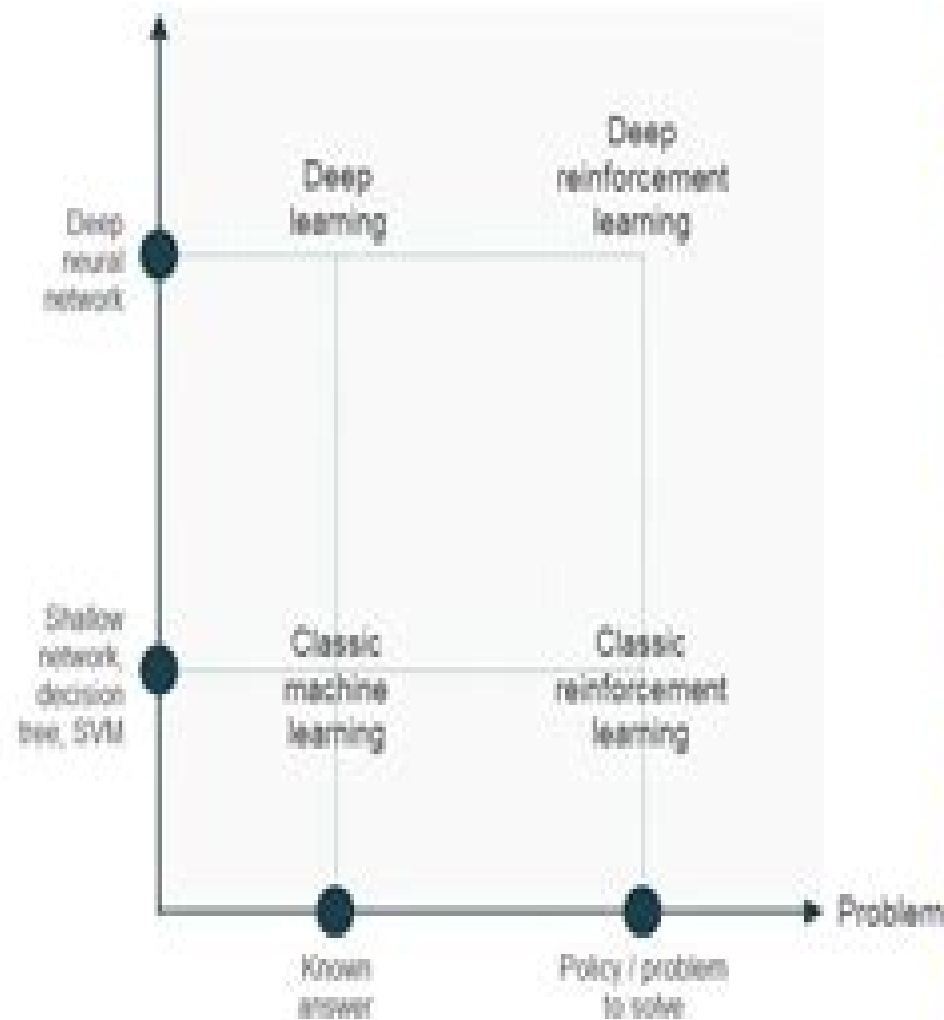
Deep learning

Deep reinforcement learning

Deep neural network

Shallow network, decision tree, SVM

Classic machine learning

Classic reinforcement learning

Problem

Known answer

Policy / problem to solve